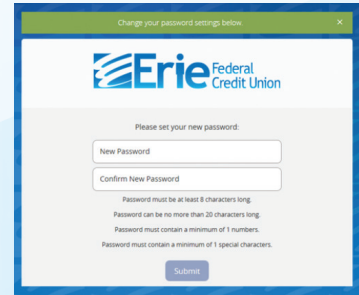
Change your password settings below.
×

Erie Federal Credit Union

Please set your new password:

New Password

Confirm New Password

Password must be at least 8 characters long.

Password can be no more than 20 characters long.

Password must contain a minimum of 1 numbers.

Password must contain a minimum of 1 special characters.

Submit